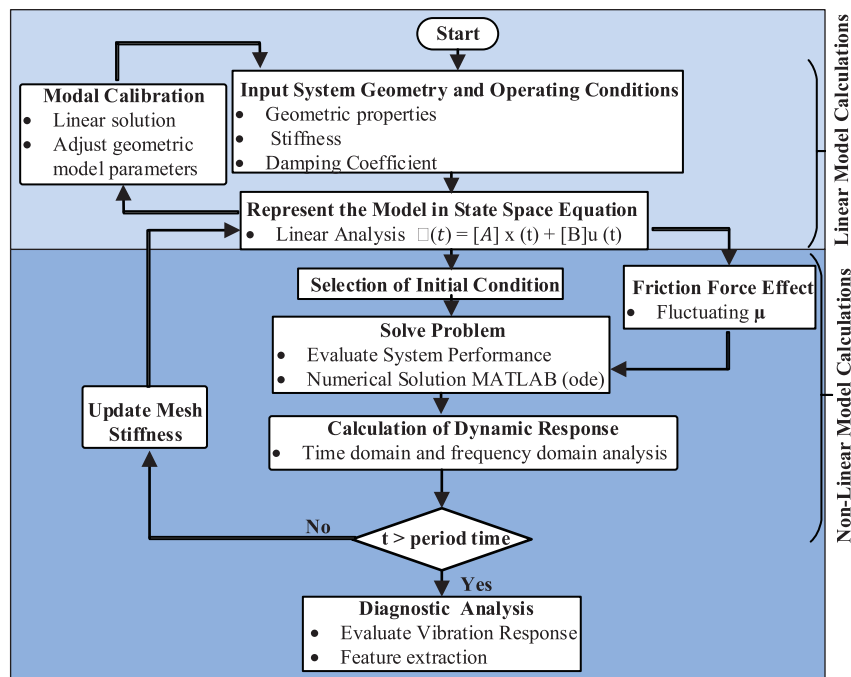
Start

Modal Calibration
- Linear solution
- Adjust geometric model parameters

Input System Geometry and Operating Conditions
- Geometric properties
- Stiffness
- Damping Coefficient

Represent the Model in State Space Equation
- Linear Analysis $\square(t)$ = [$A$] x (t) + [B]u (t)

Linear Model Calculations

Selection of Initial Condition

Friction Force Effect
- Fluctuating $\mu$

Solve Problem
- Evaluate System Performance
- Numerical Solution MATLAB (ode)

Update Mesh Stiffness

Calculation of Dynamic Response
- Time domain and frequency domain analysis

No

t > period time

Yes

Diagnostic Analysis
- Evaluate Vibration Response
- Feature extraction

Non-Linear Model Calculations